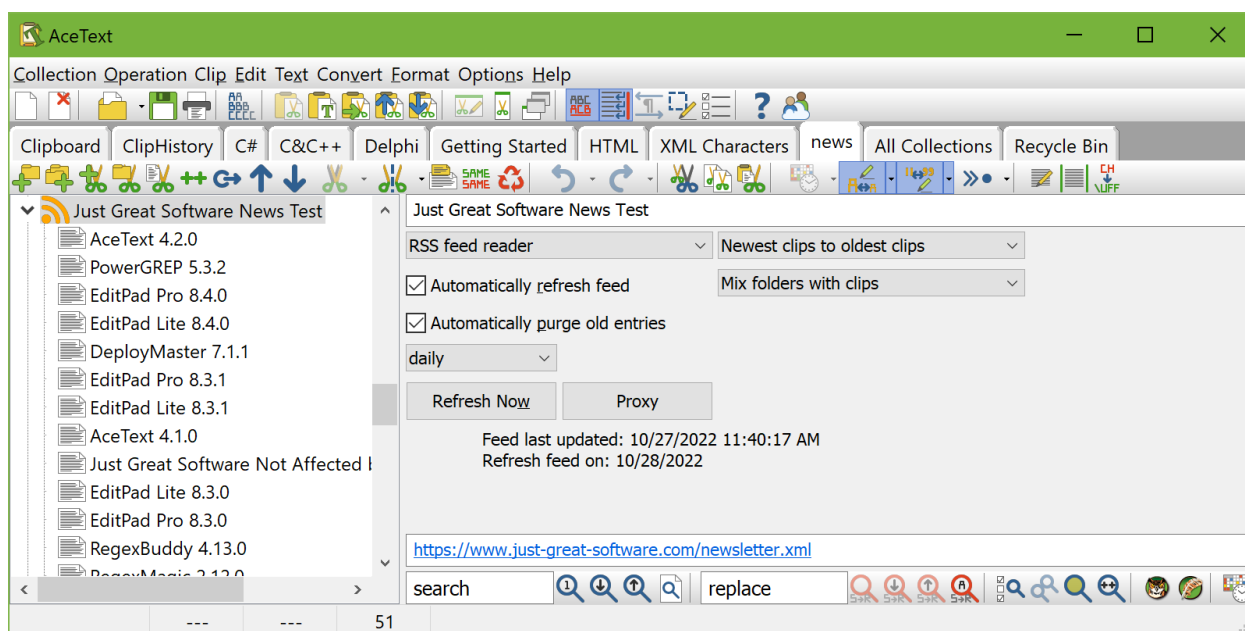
AceText

Collection Operation Clip Edit Text Convert Format Options Help

Clipboard ClipHistory C# C&C++ Delphi Getting Started HTML XML Characters news All Collections Recycle Bin

Just Great Software News Test
AceText 4.2.0
PowerGREP 5.3.2
EditPad Pro 8.4.0
EditPad Lite 8.4.0
DeployMaster 7.1.1
EditPad Pro 8.3.1
EditPad Lite 8.3.1
AceText 4.1.0
Just Great Software Not Affected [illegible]
EditPad Lite 8.3.0
EditPad Pro 8.3.0
RegexBuddy 4.13.0
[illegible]

Just Great Software News Test

RSS feed reader
Newest clips to oldest clips
Automatically refresh feed
Mix folders with clips
Automatically purge old entries
daily
Refresh Now
Proxy

Feed last updated: 10/27/2022 11:40:17 AM
Refresh feed on: 10/28/2022

https://www.just-great-software.com/newsletter.xml

search
replace

--- --- 51